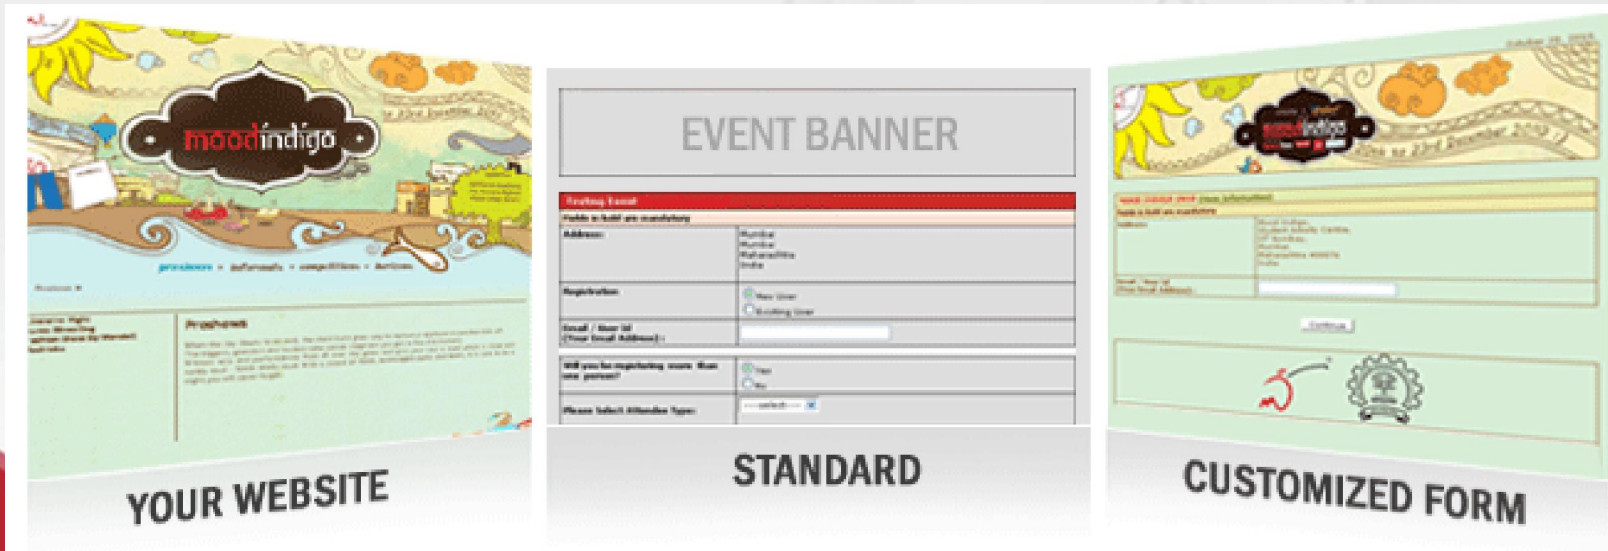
moodindigo

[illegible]

proshows

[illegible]

YOUR WEBSITE

EVENT BANNER

Testing Event

Fields in bold are mandatory

| Address: | Mumbai Mumbai Maharashtra India |
|---|---|
| Registration | New User Existing User |
| Email / User Id (Your Email Address): | |
| Will you be registering more than one person? | Yes No |
| Please Select Attendee Type: | ---select--- |

STANDARD

moodindigo

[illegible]

Continue

CUSTOMIZED FORM